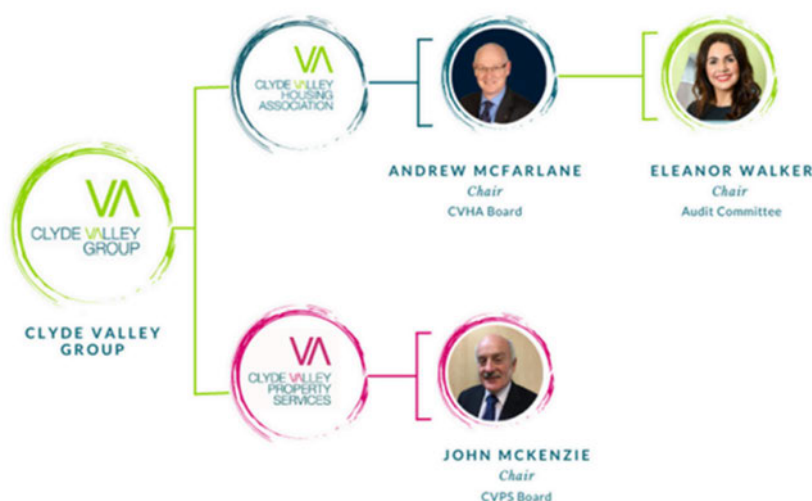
VA
CLYDE VALLEY HOUSING ASSOCIATION

ANDREW MCFARLANE
Chair
CVHA Board

ELEANOR WALKER
Chair
Audit Committee

VA
CLYDE VALLEY GROUP

CLYDE VALLEY GROUP

VA
CLYDE VALLEY PROPERTY SERVICES

JOHN MCKENZIE
Chair
CVPS Board